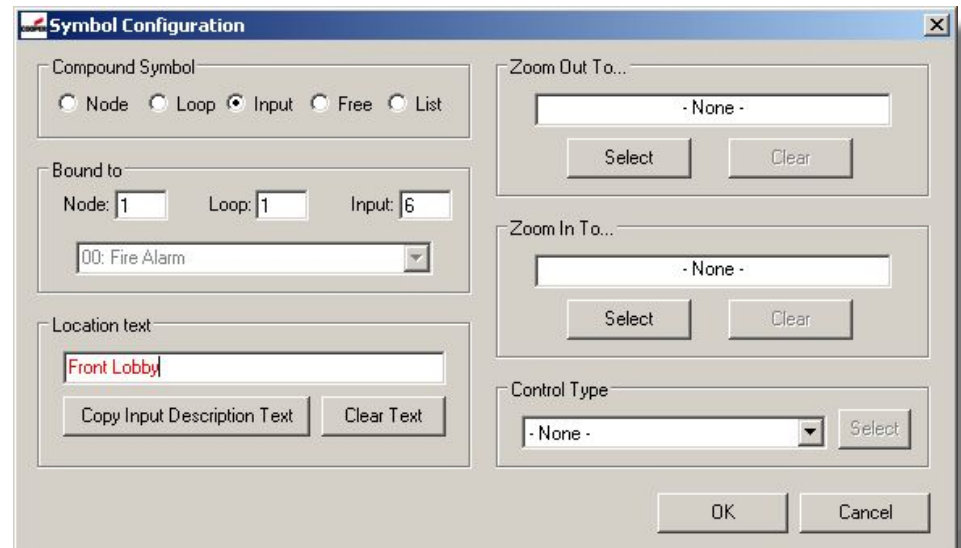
Symbol Configuration

Compound Symbol
Node Loop Input Free List

Bound to
Node: 1 Loop: 1 Input: 6
00: Fire Alarm

Location text
Front Lobby
Copy Input Description Text
Clear Text

Zoom Out To...
- None -
Select
Clear

Zoom In To...
- None -
Select
Clear

Control Type
- None -
Select

OK
Cancel